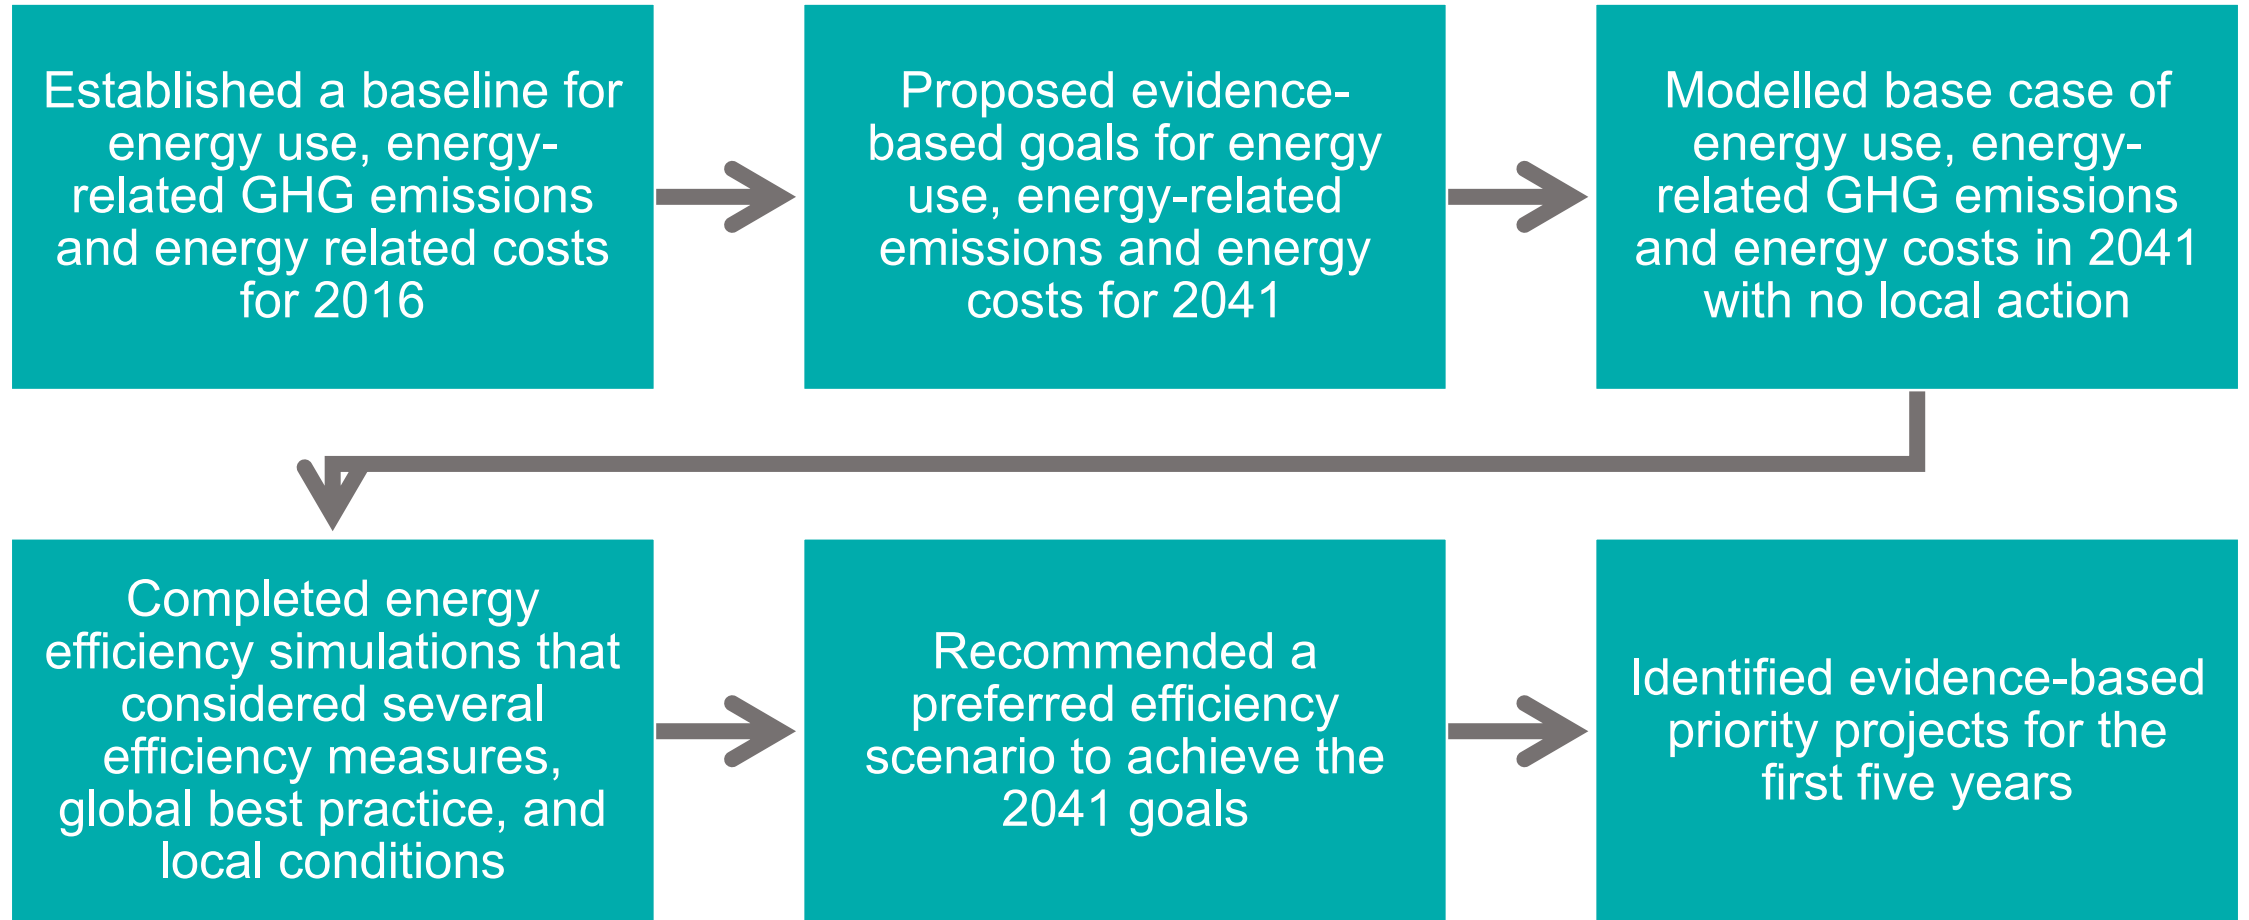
Established a baseline for energy use, energy-related GHG emissions and energy related costs for 2016

Proposed evidence-based goals for energy use, energy-related emissions and energy costs for 2041

Modelled base case of energy use, energy-related GHG emissions and energy costs in 2041 with no local action

Completed energy efficiency simulations that considered several efficiency measures, global best practice, and local conditions

Recommended a preferred efficiency scenario to achieve the 2041 goals

Identified evidence-based priority projects for the first five years